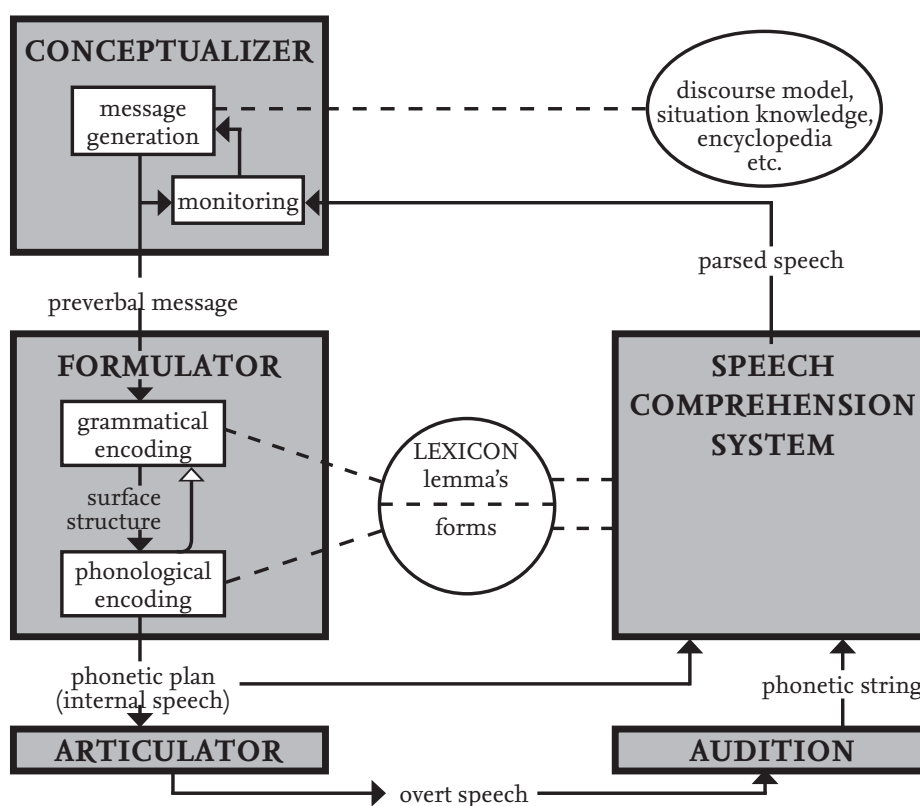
CONCEPTUALIZER

message generation

monitoring

discourse model, situation knowledge, encyclopedia etc.

parsed speech

preverbal message

FORMULATOR

grammatical encoding

surface structure

phonological encoding

LEXICON lemma's

forms

SPEECH COMPREHENSION SYSTEM

phonetic plan (internal speech)

phonetic string

ARTICULATOR

AUDITION

overt speech